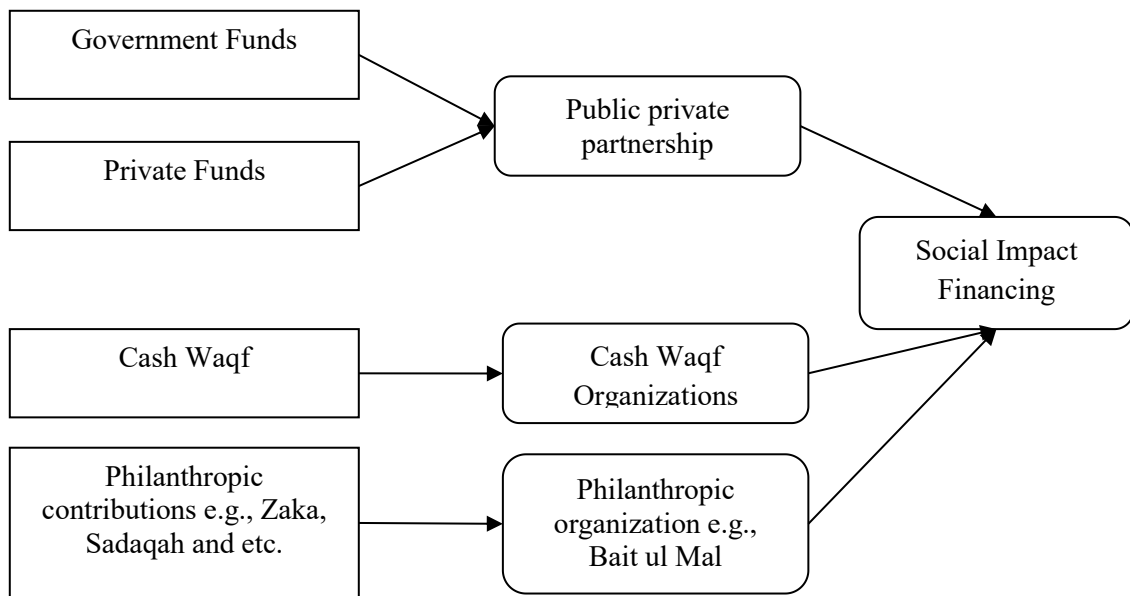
Government Funds

Private Funds

Public private partnership

Social Impact Financing

Cash Waqf

Cash Waqf Organizations

Philanthropic contributions e.g., Zaka, Sadaqah and etc.

Philanthropic organization e.g., Bait ul Mal